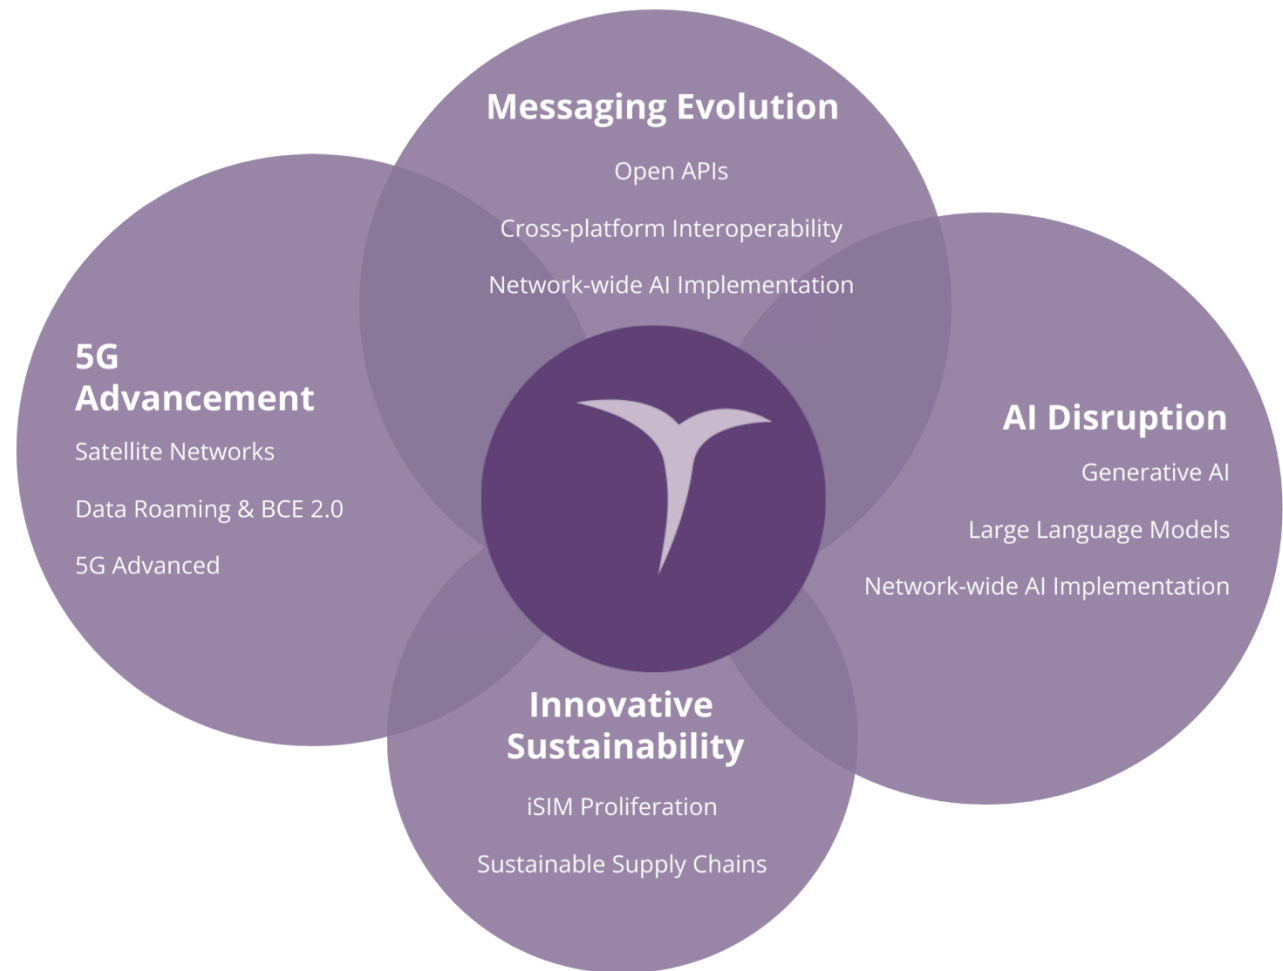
Messaging Evolution

Open APIs

Cross-platform Interoperability

Network-wide AI Implementation

5G Advancement

Satellite Networks

Data Roaming & BCE 2.0

5G Advanced

AI Disruption

Generative AI

Large Language Models

Network-wide AI Implementation

Innovative Sustainability

iSIM Proliferation

Sustainable Supply Chains